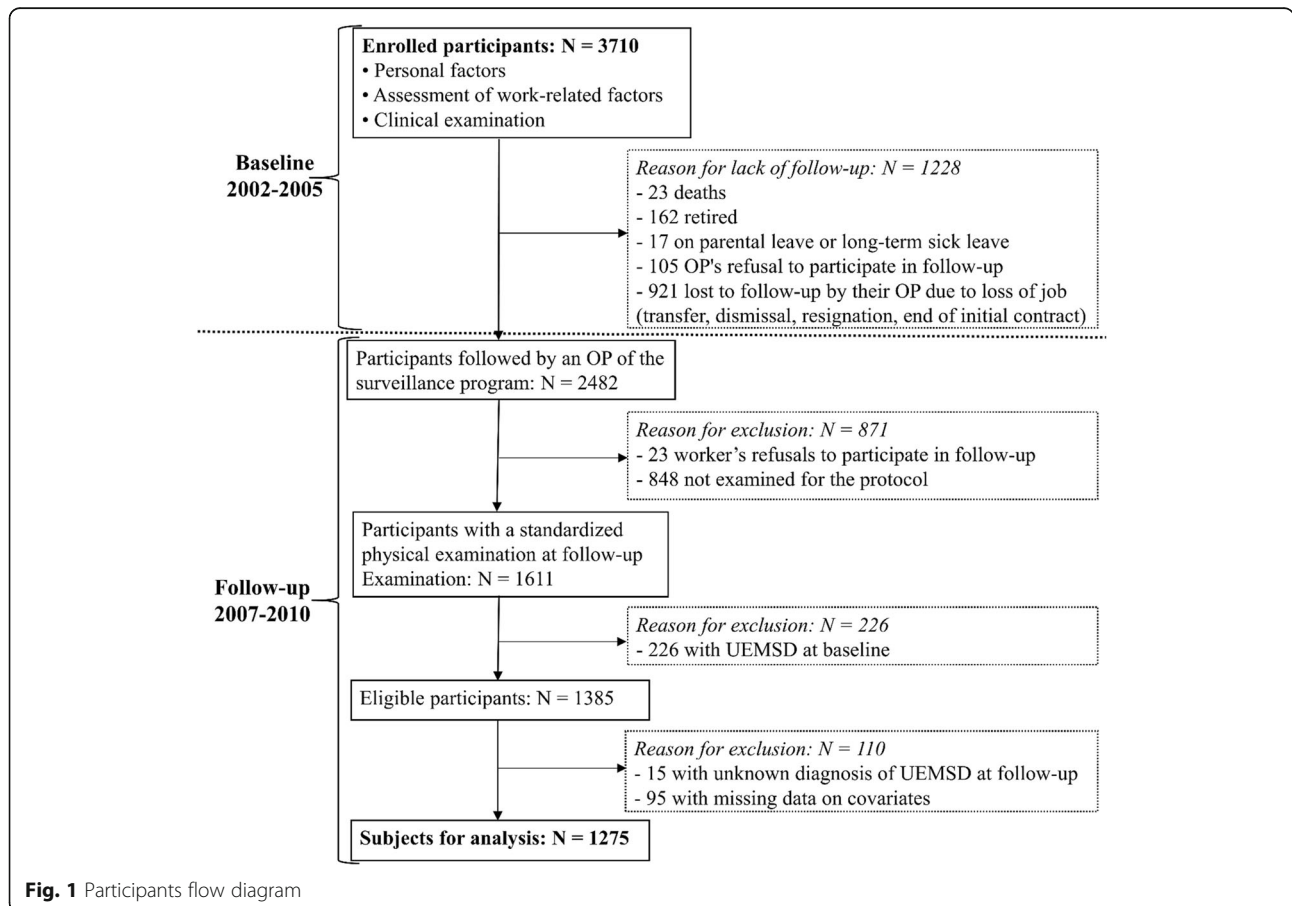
Baseline
2002-2005

Enrolled participants: N = 3710
• Personal factors
• Assessment of work-related factors
• Clinical examination

Reason for lack of follow-up: N = 1228
- 23 deaths
- 162 retired
- 17 on parental leave or long-term sick leave
- 105 OP's refusal to participate in follow-up
- 921 lost to follow-up by their OP due to loss of job (transfer, dismissal, resignation, end of initial contract)

Follow-up
2007-2010

Participants followed by an OP of the surveillance program: N = 2482

Reason for exclusion: N = 871
- 23 worker's refusals to participate in follow-up
- 848 not examined for the protocol

Participants with a standardized physical examination at follow-up Examination: N = 1611

Reason for exclusion: N = 226
- 226 with UEMSD at baseline

Eligible participants: N = 1385

Reason for exclusion: N = 110
- 15 with unknown diagnosis of UEMSD at follow-up
- 95 with missing data on covariates

Subjects for analysis: N = 1275

Fig. 1 Participants flow diagram